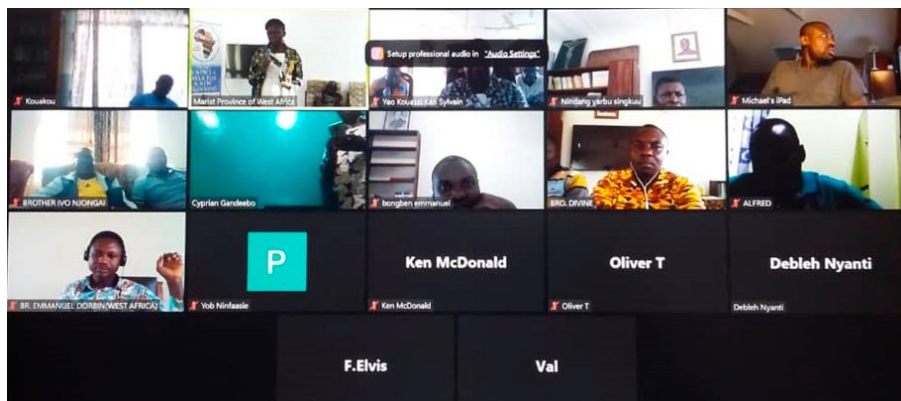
Kouakou

Marist Province of West Africa

Setup professional audio in "Audio Settings"

Yao Kouassi Ken Sylvain

Nindang yarbu singkuu

Michael's iPad

BROTHER IVO NJONGAI

Cyprian Gandeebo

bongben emmanuel

BRO. DIVINE

ALFRED

BR. EMMANUEL DORBIN (WEST AFRICA)

P

Yob Ninfaasie

Ken McDonald

Ken McDonald

Oliver T

Oliver T

Debleh Nyanti

Debleh Nyanti

F.Elvis

Val